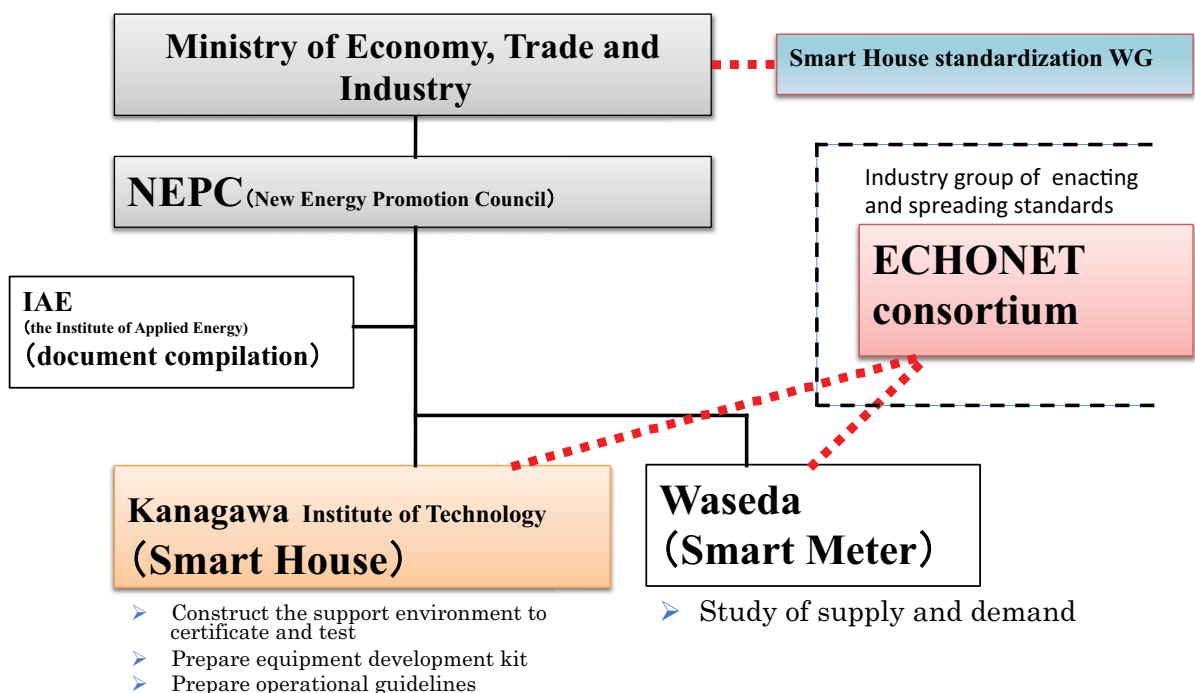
Ministry of Economy, Trade and Industry

Smart House standardization WG

NEPC（New Energy Promotion Council）

Industry group of enacting and spreading standards

ECHONET consortium

IAE
（the Institute of Applied Energy）
（document compilation）

Kanagawa Institute of Technology
（Smart House）

Waseda
（Smart Meter）

➢ Construct the support environment to certificate and test
➢ Prepare equipment development kit
➢ Prepare operational guidelines

➢ Study of supply and demand